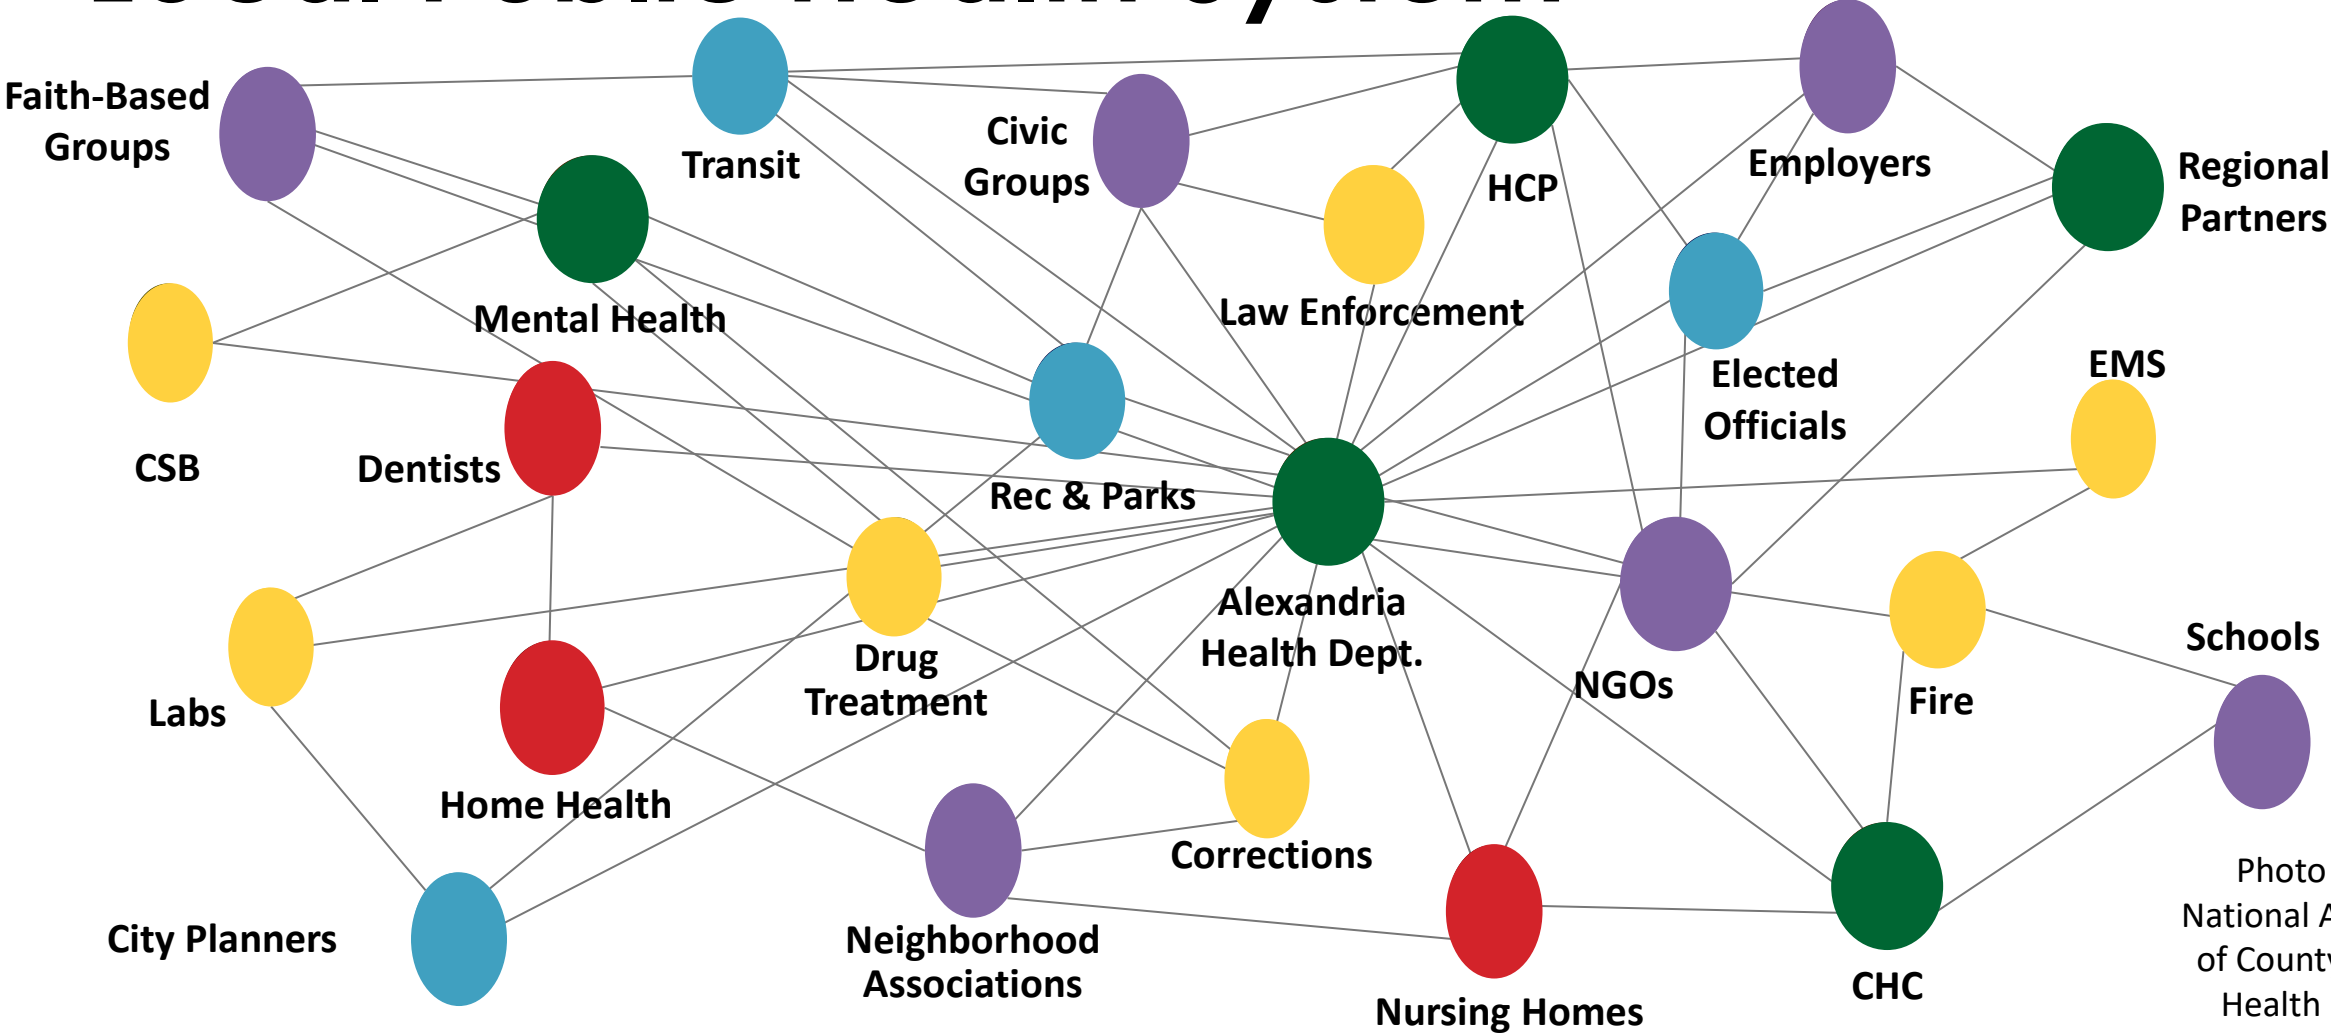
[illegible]

Faith-Based Groups

Transit

Civic Groups

HCP

Employers

Regional Partners

Mental Health

Law Enforcement

CSB

Dentists

Rec & Parks

Elected Officials

EMS

Alexandria Health Dept.

Drug Treatment

NGOs

Fire

Schools

Labs

Home Health

Corrections

City Planners

Neighborhood Associations

Nursing Homes

CHC

Photo
National A
of County
Health